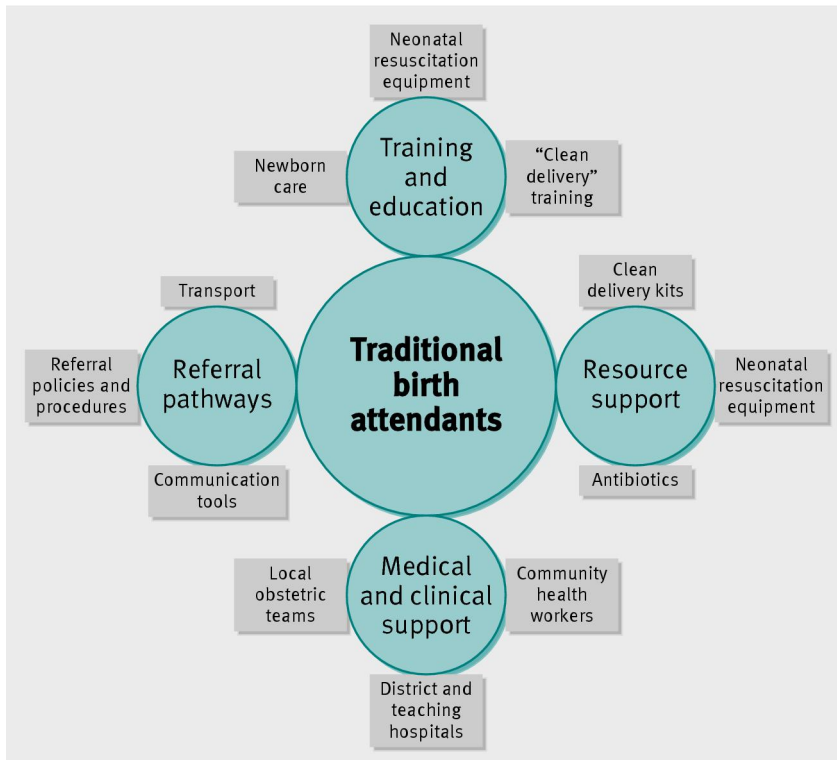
Neonatal resuscitation equipment

Newborn care

Training and education

"Clean delivery" training

Transport

Clean delivery kits

Referral policies and procedures

Referral pathways

Traditional birth attendants

Resource support

Neonatal resuscitation equipment

Communication tools

Antibiotics

Local obstetric teams

Medical and clinical support

Community health workers

District and teaching hospitals